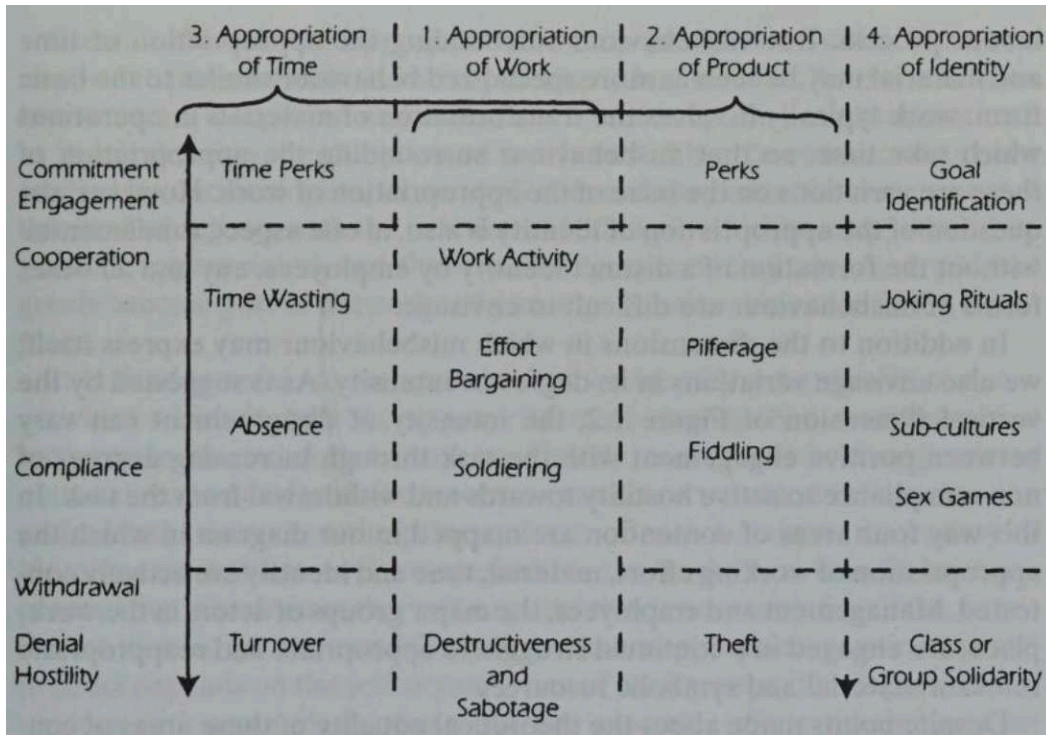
| | 3. Appropriation of Time | 1. Appropriation of Work | 2. Appropriation of Product | 4. Appropriation of Identity |
|---|---|---|---|---|
| Commitment Engagement | Time Perks | | Perks | Goal Identification |
| Cooperation | | Work Activity | | |
| | Time Wasting | | | Joking Rituals |
| | | Effort Bargaining | Pilferage | |
| | Absence | | | Sub-cultures |
| Compliance | | Soldiering | Fiddling | |
| | | | | Sex Games |
| Withdrawal | | | | |
| Denial Hostility | Turnover | Destructiveness and Sabotage | Theft | Class or Group Solidarity |